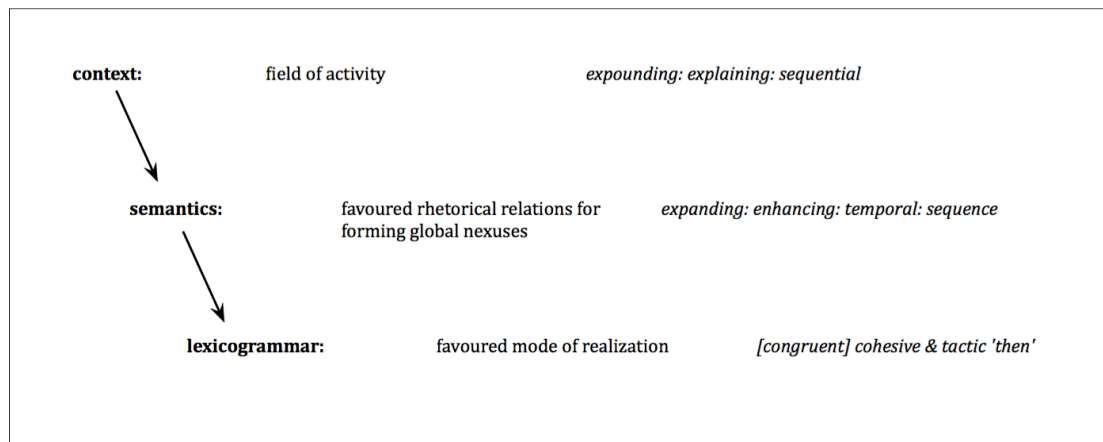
**context:** field of activity *expounding: explaining: sequential*

**semantics:** favoured rhetorical relations for forming global nexuses *expanding: enhancing: temporal: sequence*

**lexicogrammar:** favoured mode of realization *[congruent] cohesive & tactic 'then'*